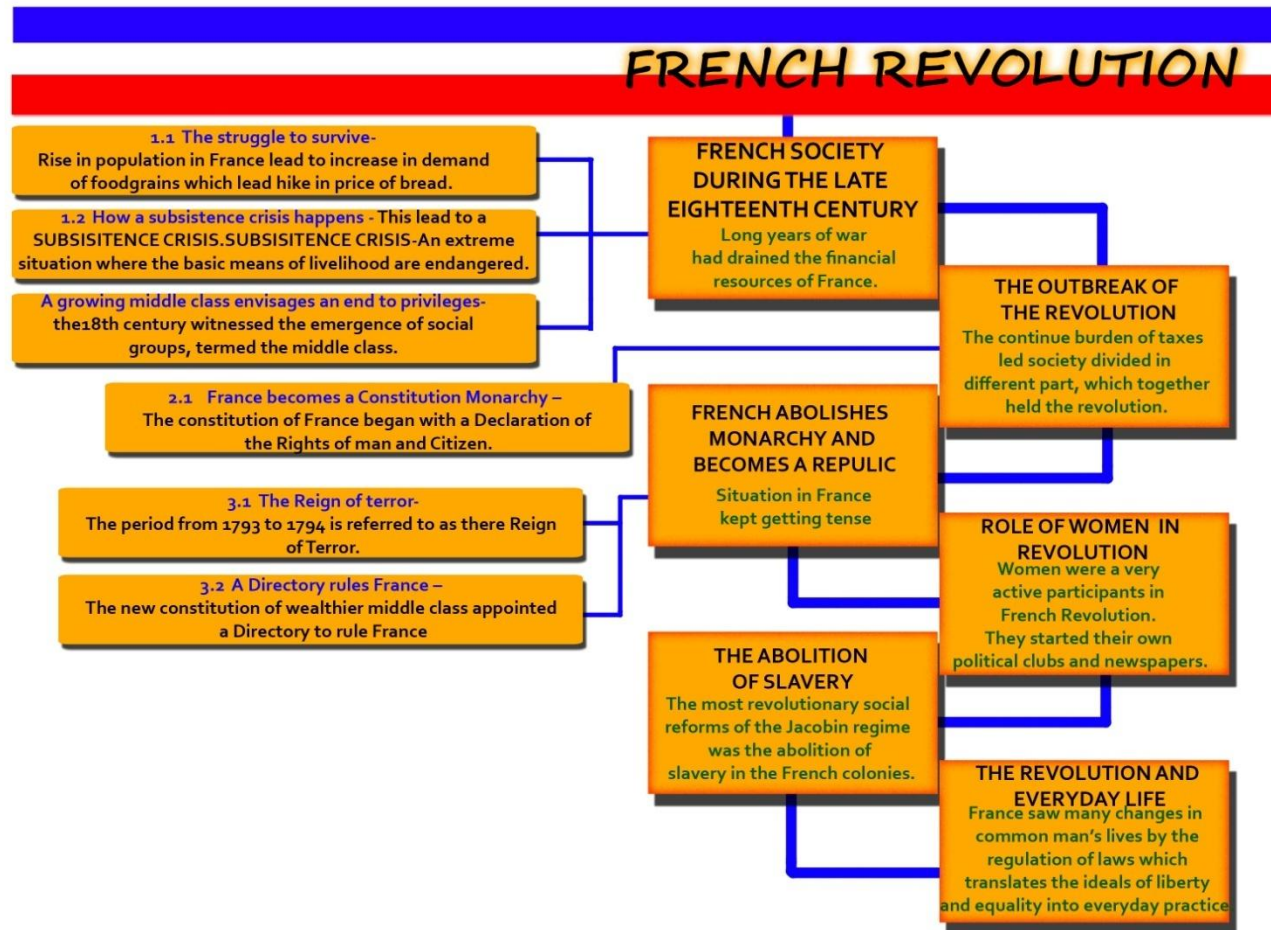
FRENCH REVOLUTION

FRENCH SOCIETY DURING THE LATE EIGHTEENTH CENTURY
Long years of war had drained the financial resources of France.

1.1 The struggle to survive-
Rise in population in France lead to increase in demand of foodgrains which lead hike in price of bread.

1.2 How a subsistence crisis happens - This lead to a SUBSISITENCE CRISIS.SUBSISITENCE CRISIS-An extreme situation where the basic means of livelihood are endangered.

A growing middle class envisages an end to privileges-
the18th century witnessed the emergence of social groups, termed the middle class.

THE OUTBREAK OF THE REVOLUTION
The continue burden of taxes led society divided in different part, which together held the revolution.

2.1 France becomes a Constitution Monarchy –
The constitution of France began with a Declaration of the Rights of man and Citizen.

FRENCH ABOLISHES MONARCHY AND BECOMES A REPULIC
Situation in France kept getting tense

3.1 The Reign of terror-
The period from 1793 to 1794 is referred to as there Reign of Terror.

3.2 A Directory rules France –
The new constitution of wealthier middle class appointed a Directory to rule France

ROLE OF WOMEN IN REVOLUTION
Women were a very active participants in French Revolution.
They started their own political clubs and newspapers.

THE ABOLITION OF SLAVERY
The most revolutionary social reforms of the Jacobin regime was the abolition of slavery in the French colonies.

THE REVOLUTION AND EVERYDAY LIFE
France saw many changes in common man's lives by the regulation of laws which translates the ideals of liberty and equality into everyday practice